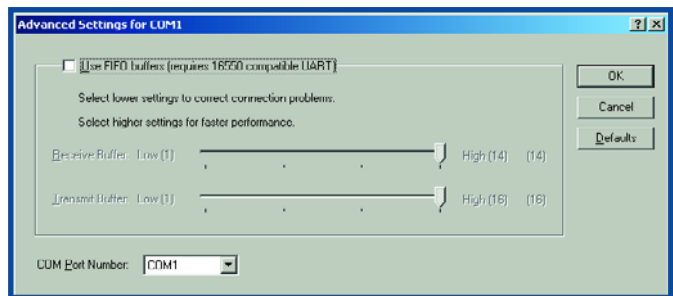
Advanced Settings for COM1

?

Use FIFO buffers (requires 16550 compatible UART)

Select lower settings to correct connection problems.

Select higher settings for faster performance.

Receive Buffer: Low (1) High (14) (14)

Transmit Buffer: Low (1) High (16) (16)

OK

Cancel

Defaults

COM Port Number: COM1